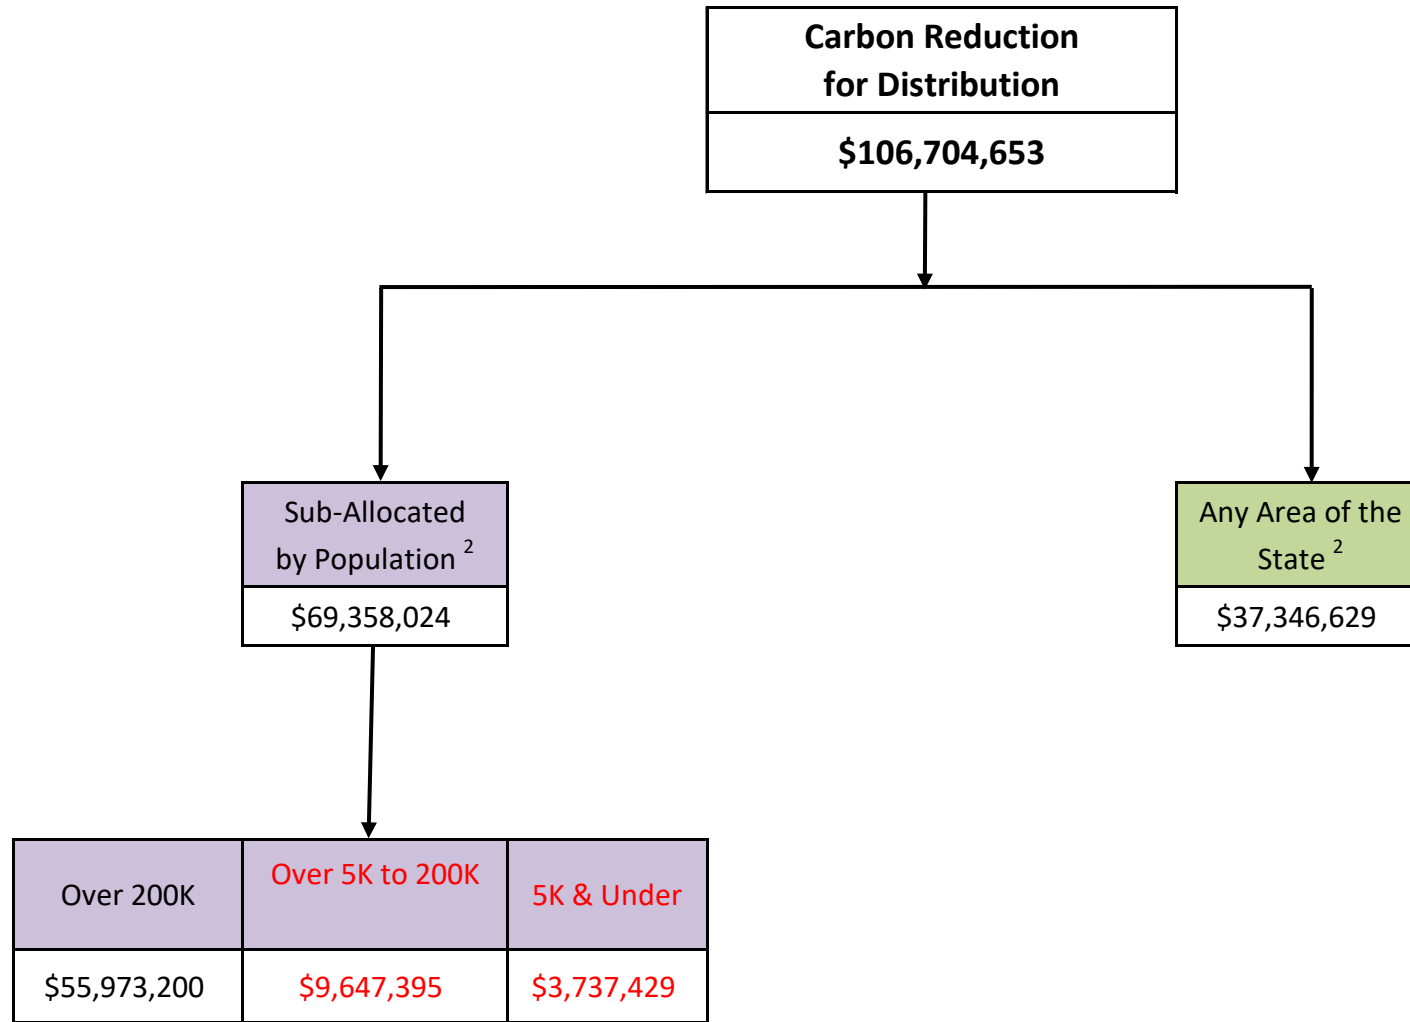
Carbon Reduction for Distribution

$106,704,653

Sub-Allocated by Population $^2$

$69,358,024

Any Area of the State $^2$

$37,346,629

| Over 200K | Over 5K to 200K | 5K & Under |
|---|---|---|
| $55,973,200 | $9,647,395 | $3,737,429 |